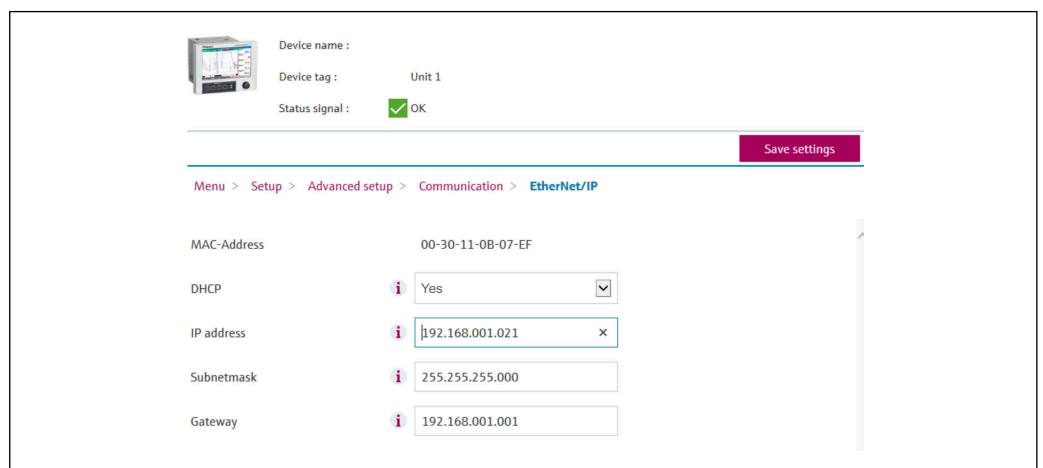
Device name :

Device tag : Unit 1

Status signal : OK

Save settings

Menu > Setup > Advanced setup > Communication > EtherNet/IP

MAC-Address 00-30-11-0B-07-EF

DHCP i Yes

IP address i 192.168.001.021 ×

Subnetmask i 255.255.255.000

Gateway i 192.168.001.001